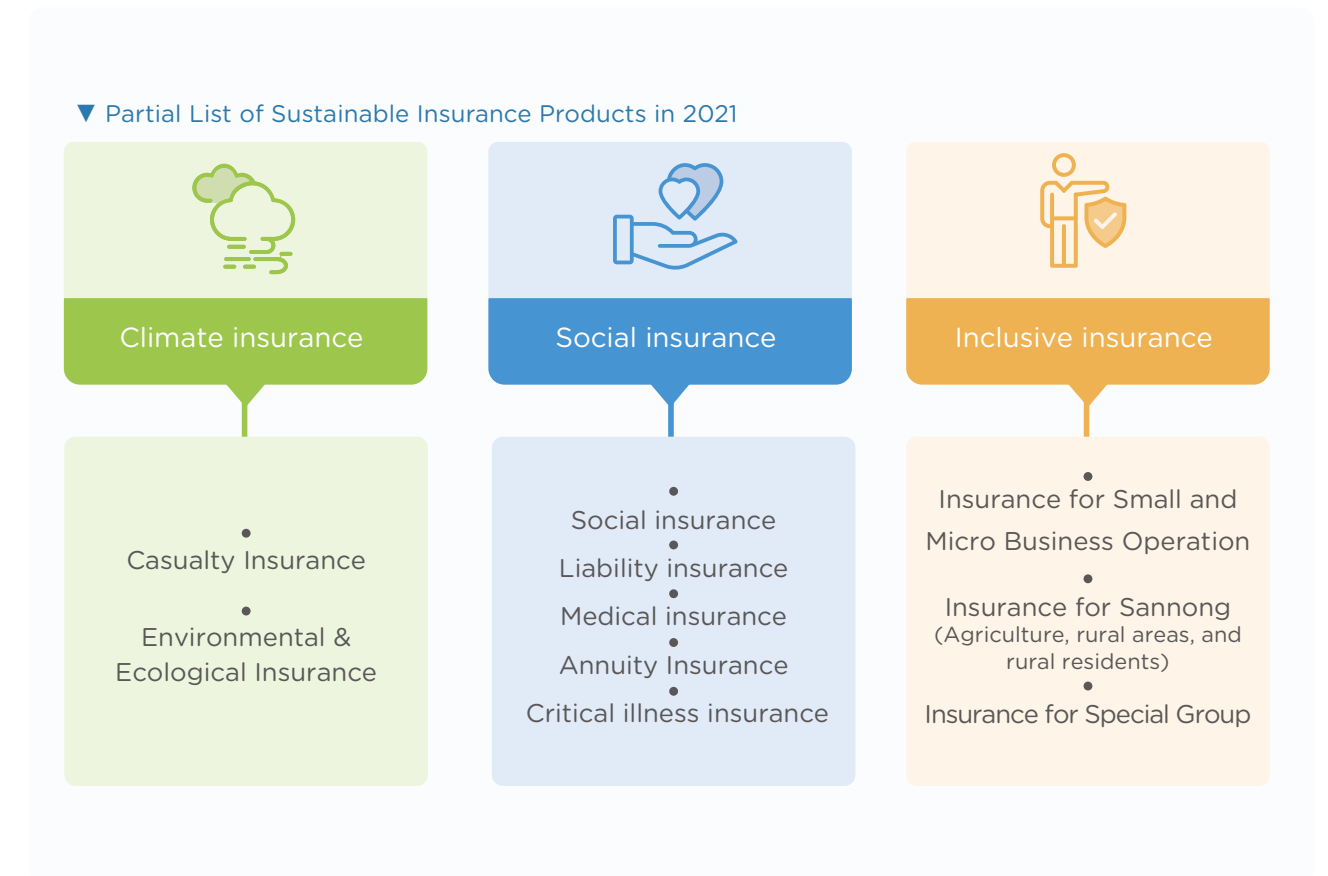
▼ Partial List of Sustainable Insurance Products in 2021

Climate insurance

• Casualty Insurance
• Environmental & Ecological Insurance

Social insurance

• Social insurance
• Liability insurance
• Medical insurance
• Annuity Insurance
• Critical illness insurance

Inclusive insurance

• Insurance for Small and Micro Business Operation
• Insurance for Sannong (Agriculture, rural areas, and rural residents)
• Insurance for Special Group